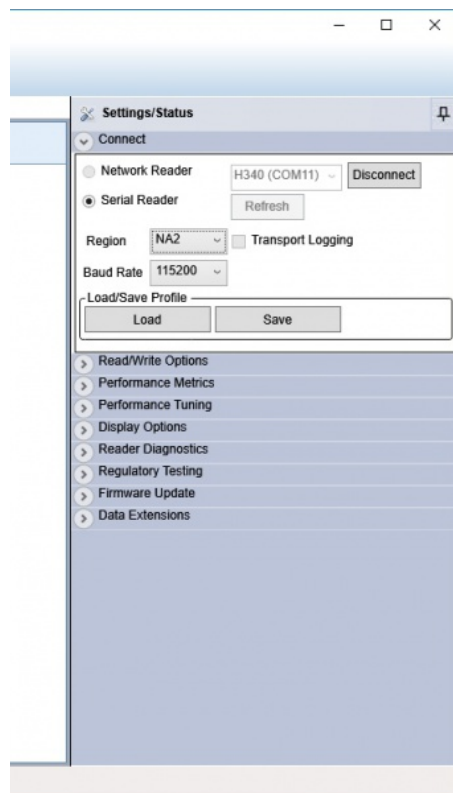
Settings/Status

Connect

Network Reader

H340 (COM11)

Disconnect

Serial Reader

Refresh

Region NA2

Transport Logging

Baud Rate 115200

Load/Save Profile

Load

Save

Read/Write Options

Performance Metrics

Performance Tuning

Display Options

Reader Diagnostics

Regulatory Testing

Firmware Update

Data Extensions